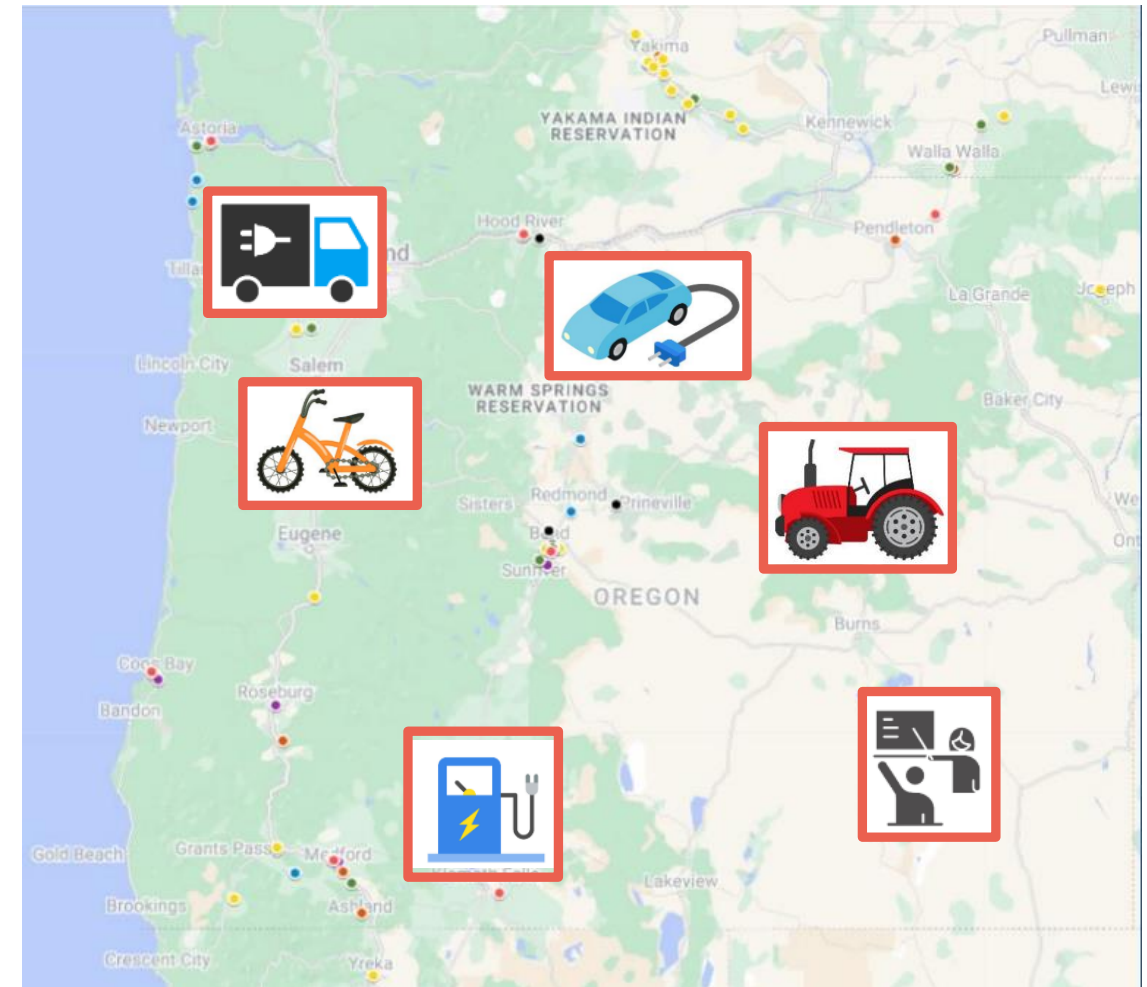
Yakima
Pullman
Lewi
YAKAMA INDIAN RESERVATION
Kennewick
Walla Walla
Astoria
Hood River
Pendleton
Tilla
nd
La Grande
Joseph
Salem
Lincoln City
WARM SPRINGS RESERVATION
Baker City
Newport
Sisters
Redmond
Prineville
We
Eugene
Bend
Ont
Sunriver
OREGON
Burns
Coos Bay
Roseburg
Bandon
Gold Beach
Grants Pass
Medford
Lakeview
Brookings
Ashland
Crescent City
Yreka